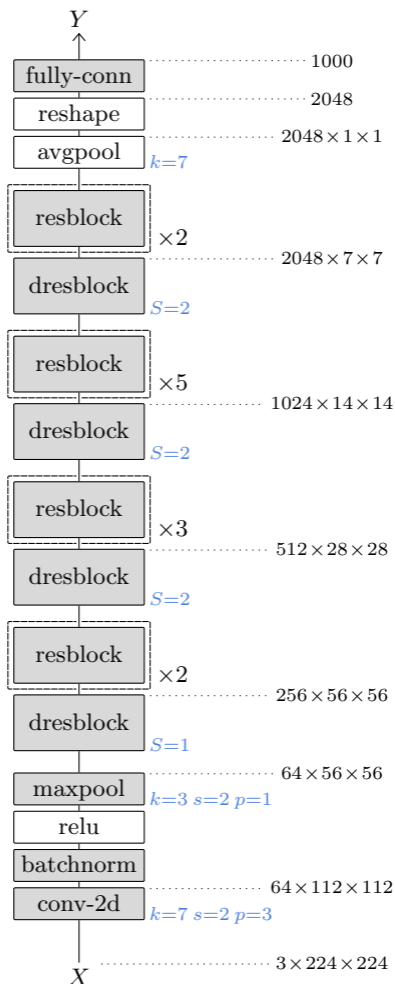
$Y$

fully-conn 1000

reshape 2048

avgpool $k=7$ $2048\times1\times1$

resblock $\times2$

$2048\times7\times7$

dresblock $S=2$

resblock $\times5$

$1024\times14\times14$

dresblock $S=2$

resblock $\times3$

$512\times28\times28$

dresblock $S=2$

resblock $\times2$

$256\times56\times56$

dresblock $S=1$

$64\times56\times56$

maxpool $k=3$ $s=2$ $p=1$

relu

batchnorm

$64\times112\times112$

conv-2d $k=7$ $s=2$ $p=3$

$X$ $3\times224\times224$